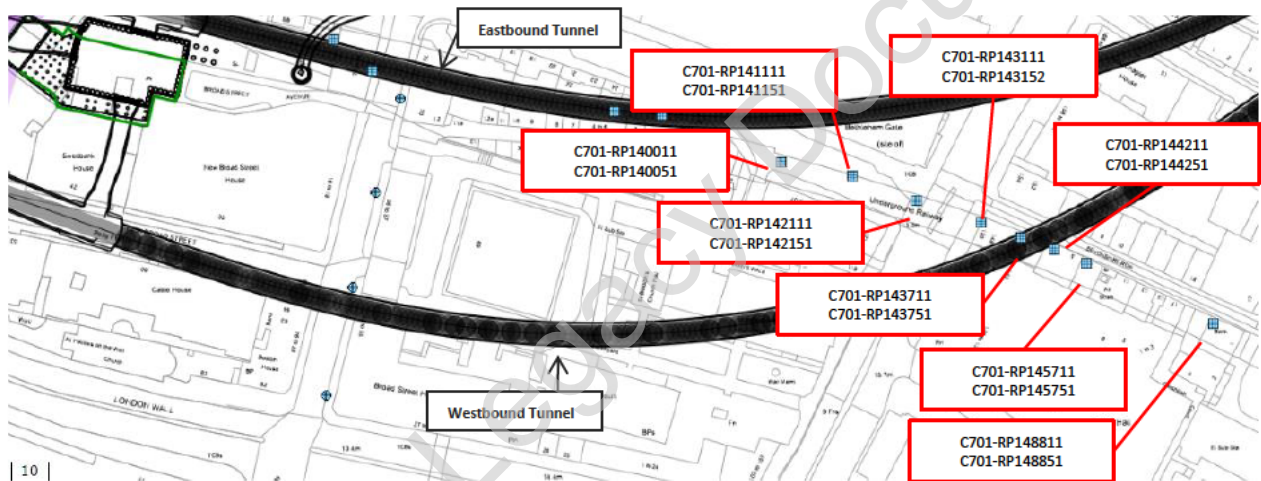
Eastbound Tunnel

C701-RP141111
C701-RP141151

C701-RP143111
C701-RP143152

C701-RP140011
C701-RP140051

C701-RP144211
C701-RP144251

C701-RP142111
C701-RP142151

C701-RP143711
C701-RP143751

C701-RP145711
C701-RP145751

C701-RP148811
C701-RP148851

Westbound Tunnel

BROAD STREET

New Broad Street House

Underground Railway

Cable House

LONDON WALL

Broad Street

Legacy Document

| 10 |